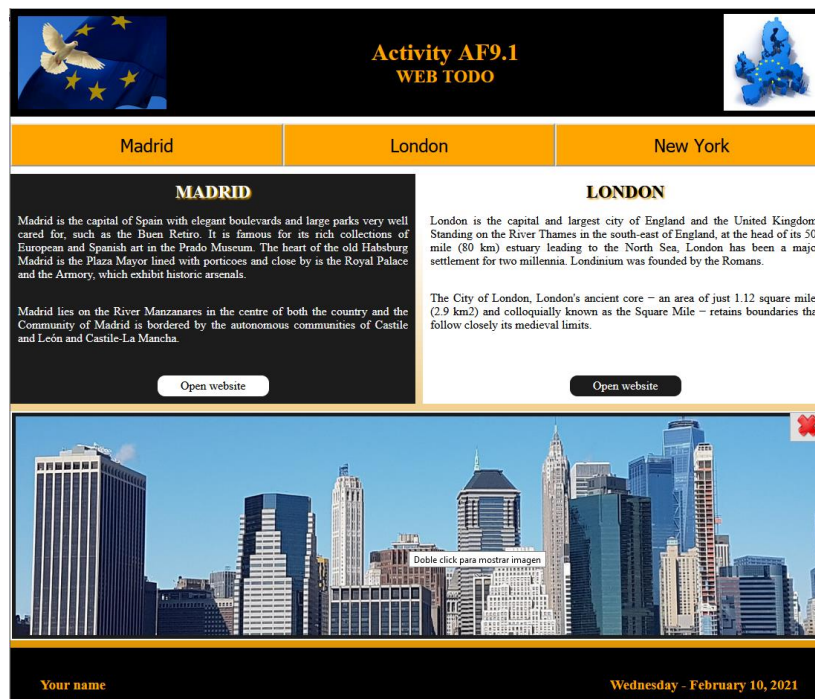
Activity AF9.1
WEB TODO

| Madrid | London | New York |
|---|---|---|

MADRID

Madrid is the capital of Spain with elegant boulevards and large parks very well cared for, such as the Buen Retiro. It is famous for its rich collections of European and Spanish art in the Prado Museum. The heart of the old Habsburg Madrid is the Plaza Mayor lined with porticoes and close by is the Royal Palace and the Armory, which exhibit historic arsenals.

Madrid lies on the River Manzanares in the centre of both the country and the Community of Madrid is bordered by the autonomous communities of Castile and León and Castile-La Mancha.

Open website

LONDON

London is the capital and largest city of England and the United Kingdom. Standing on the River Thames in the south-east of England, at the head of its 50 mile (80 km) estuary leading to the North Sea, London has been a major settlement for two millennia. Londinium was founded by the Romans.

The City of London, London's ancient core – an area of just 1.12 square miles (2.9 km2) and colloquially known as the Square Mile – retains boundaries that follow closely its medieval limits.

Open website

Doble click para mostrar imagen

Your name

Wednesday - February 10, 2021